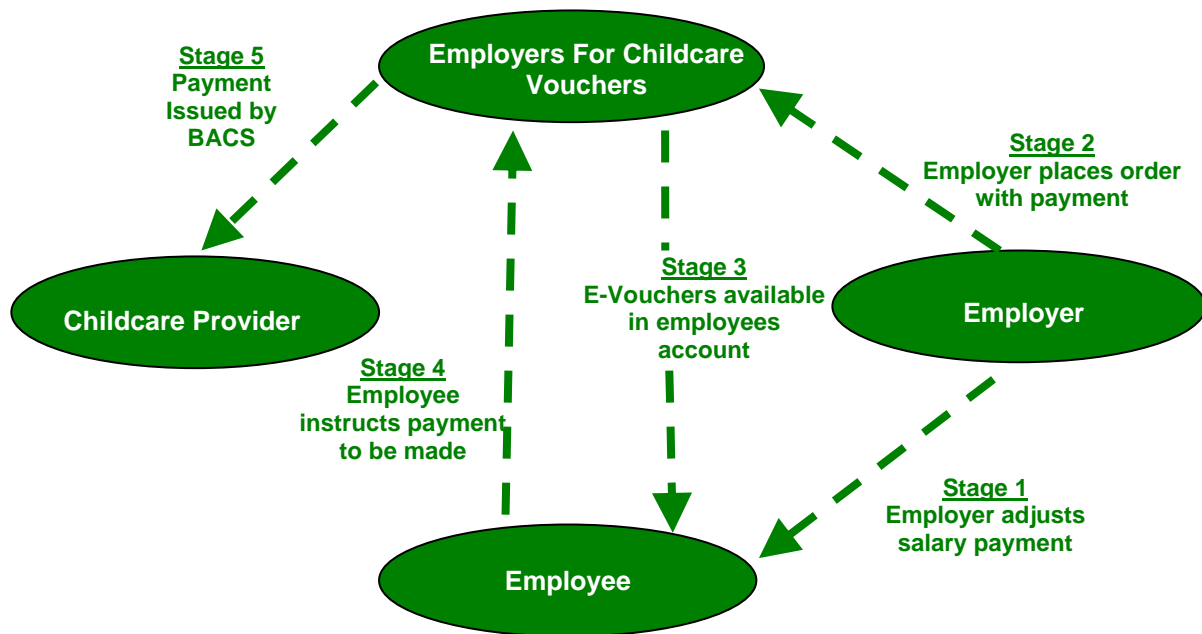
Stage 5
Payment Issued by BACS

Employers For Childcare Vouchers

Stage 2
Employer places order with payment

Childcare Provider

Stage 3
E-Vouchers available in employees account

Employer

Stage 4
Employee instructs payment to be made

Stage 1
Employer adjusts salary payment

Employee